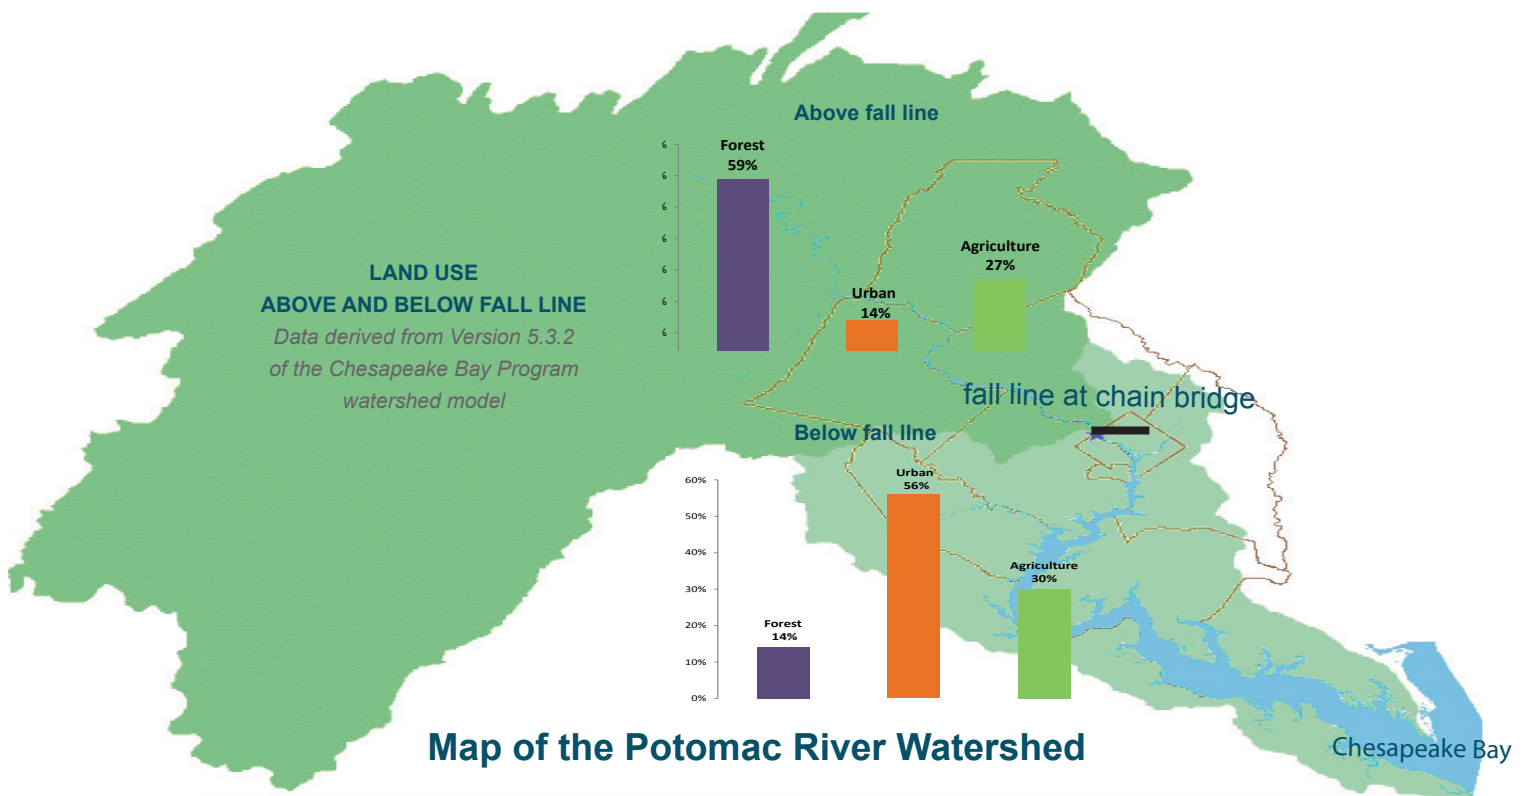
Above fall line

LAND USE
ABOVE AND BELOW FALL LINE
Data derived from Version 5.3.2 of the Chesapeake Bay Program watershed model

Forest
59%

Urban
14%

Agriculture
27%

fall line at chain bridge

Below fall line

60%
50%
40%
30%
20%
10%
0%

Forest
14%

Urban
56%

Agriculture
30%

Map of the Potomac River Watershed

Chesapeake Bay